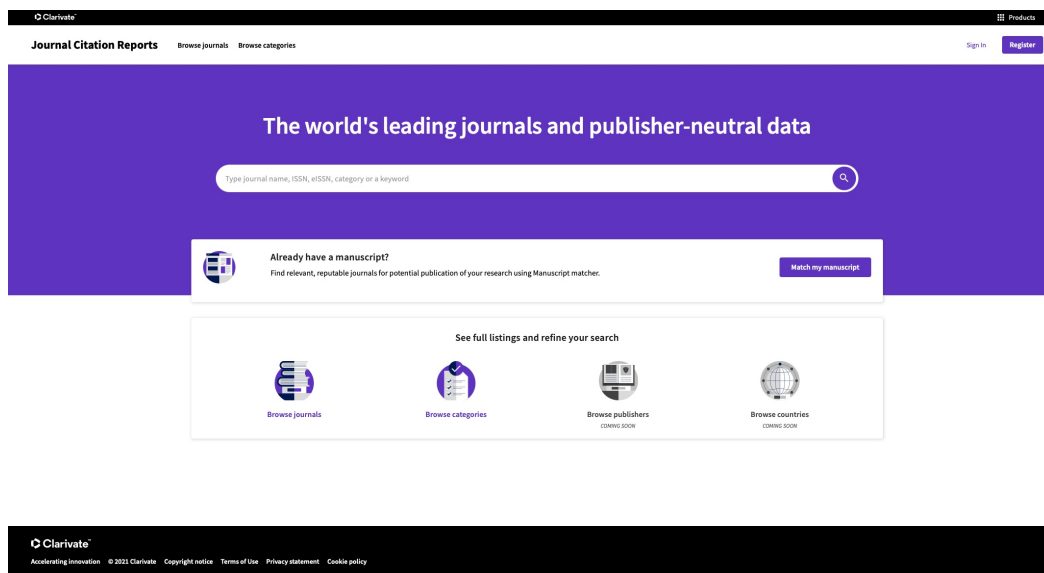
Clarivate™

Products

Journal Citation Reports Browse journals Browse categories

Sign In Register

The world's leading journals and publisher-neutral data

Type journal name, ISSN, eISSN, category or a keyword

Already have a manuscript?

Find relevant, reputable journals for potential publication of your research using Manuscript matcher.

Match my manuscript

See full listings and refine your search

Browse journals

Browse categories

Browse publishers
COMING SOON

Browse countries
COMING SOON

Clarivate™

Accelerating innovation © 2021 Clarivate Copyright notice Terms of Use Privacy statement Cookie policy